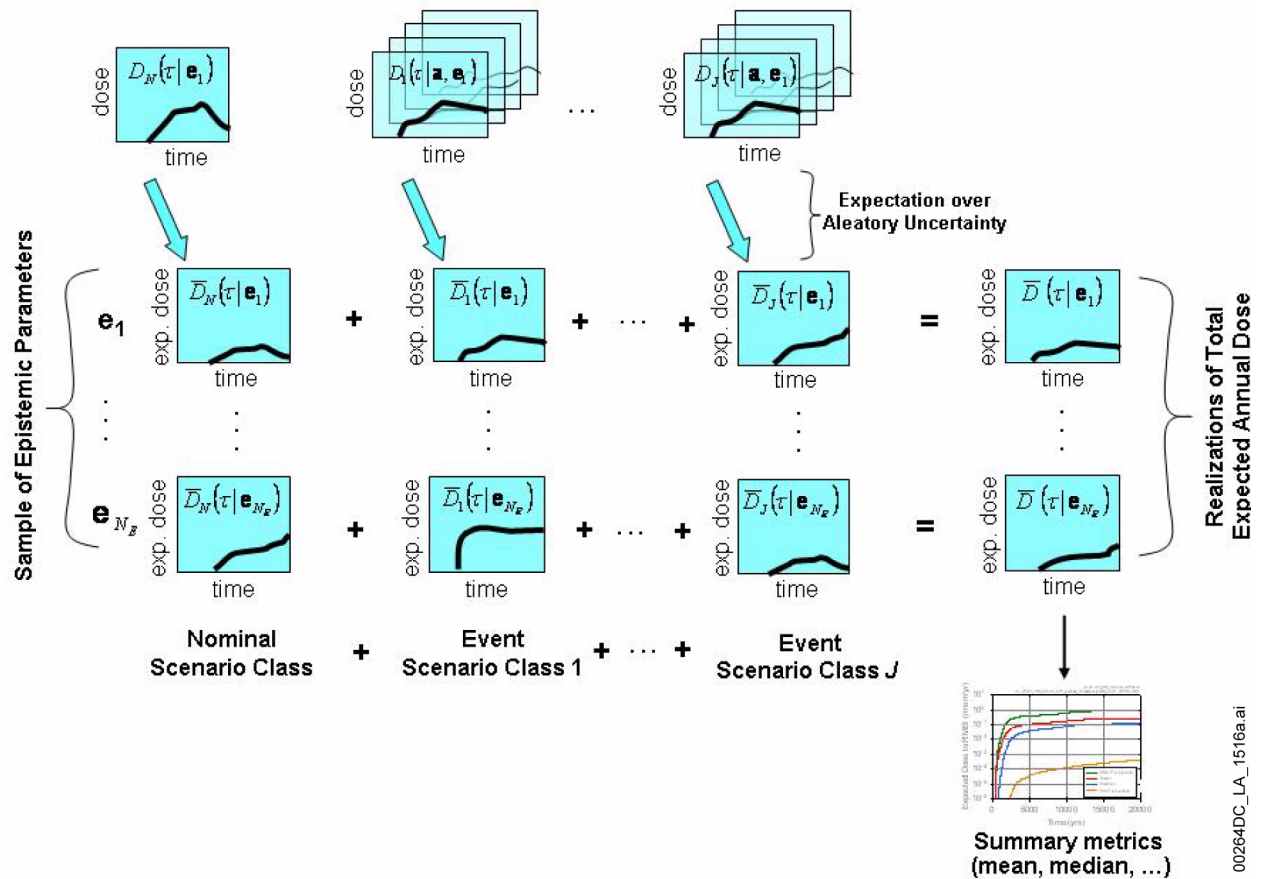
$D_N(\tau|\mathbf{e}_1)$
dose
time

$D_1(\tau|\mathbf{a},\mathbf{e}_1)$
dose
time

...

$D_J(\tau|\mathbf{a},\mathbf{e}_1)$
dose
time

Expectation over Aleatory Uncertainty

Sample of Epistemic Parameters

$\mathbf{e}_1$

$\overline{D}_N(\tau|\mathbf{e}_1)$
exp. dose
time

+

$\overline{D}_1(\tau|\mathbf{e}_1)$
exp. dose
time

+ ... +

$\overline{D}_J(\tau|\mathbf{e}_1)$
exp. dose
time

=

$\overline{D}(\tau|\mathbf{e}_1)$
exp. dose
time

Realizations of Total Expected Annual Dose

$\mathbf{e}_{N_E}$

$\overline{D}_N(\tau|\mathbf{e}_{N_E})$
exp. dose
time

+

$\overline{D}_1(\tau|\mathbf{e}_{N_E})$
exp. dose
time

+ ... +

$\overline{D}_J(\tau|\mathbf{e}_{N_E})$
exp. dose
time

=

$\overline{D}(\tau|\mathbf{e}_{N_E})$
exp. dose
time

Nominal Scenario Class + Event Scenario Class 1 + ... + Event Scenario Class J

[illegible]
0 5000 10000 15000 20000
Time (yrs)

Summary metrics (mean, median, ...)

00264DC_LA_1516a.ai